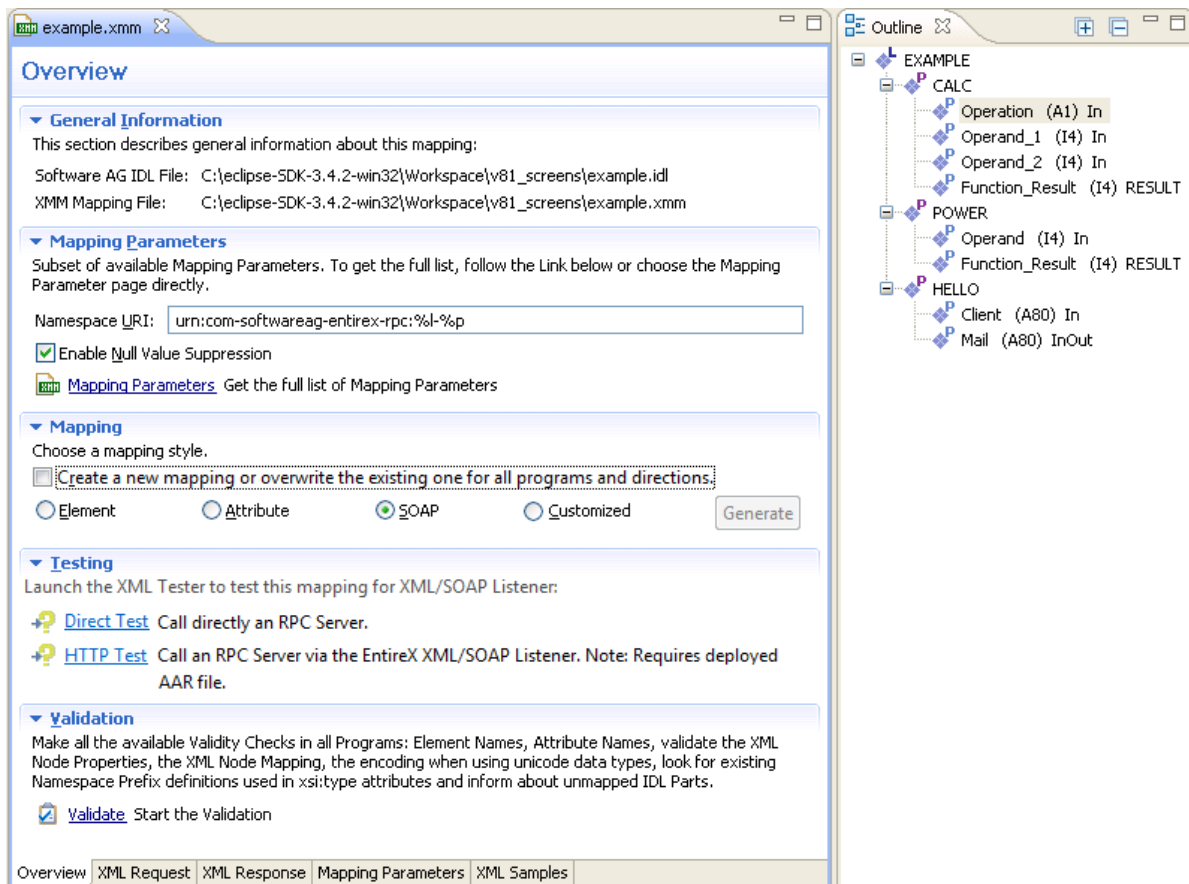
example.xmm

Overview

General Information
This section describes general information about this mapping:
Software AG IDL File: C:\eclipse-SDK-3.4.2-win32\Workspace\v81_screens\example.idl
XMM Mapping File: C:\eclipse-SDK-3.4.2-win32\Workspace\v81_screens\example.xmm

Mapping Parameters
Subset of available Mapping Parameters. To get the full list, follow the Link below or choose the Mapping Parameter page directly.
Namespace URI: urn:com-softwareag-entirex-rpc:%l-%p
Enable Null Value Suppression
Mapping Parameters Get the full list of Mapping Parameters

Mapping
Choose a mapping style.
Create a new mapping or overwrite the existing one for all programs and directions.
Element Attribute SOAP Customized Generate

Testing
Launch the XML Tester to test this mapping for XML/SOAP Listener:
Direct Test Call directly an RPC Server.
HTTP Test Call an RPC Server via the EntireX XML/SOAP Listener. Note: Requires deployed AAR file.

Validation
Make all the available Validity Checks in all Programs: Element Names, Attribute Names, validate the XML Node Properties, the XML Node Mapping, the encoding when using unicode data types, look for existing Namespace Prefix definitions used in xsi:type attributes and inform about unmapped IDL Parts.
Validate Start the Validation

Overview | XML Request | XML Response | Mapping Parameters | XML Samples

Outline
EXAMPLE
CALC
Operation (A1) In
Operand_1 (I4) In
Operand_2 (I4) In
Function_Result (I4) RESULT
POWER
Operand (I4) In
Function_Result (I4) RESULT
HELLO
Client (A80) In
Mail (A80) InOut